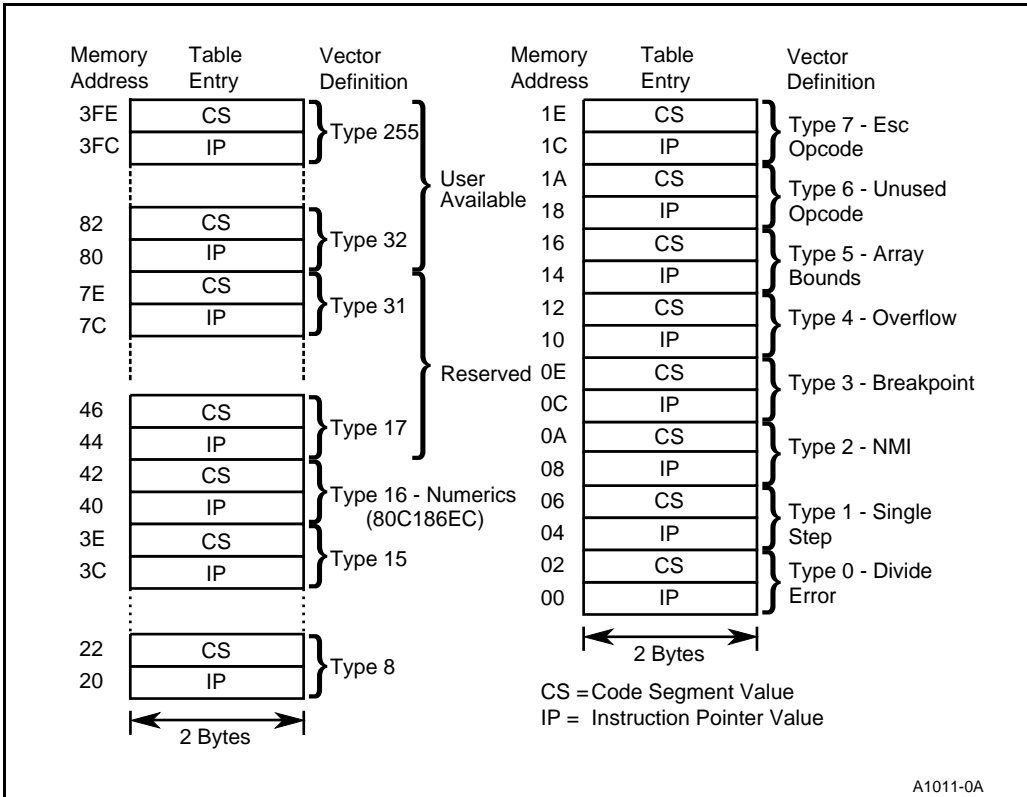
| Memory Address | Table Entry | Vector Definition | |
|---|---|---|---|
| 3FE | CS | Type 255 | User Available |
| 3FC | IP | | |
| 82 | CS | Type 32 | |
| 80 | IP | | |
| 7E | CS | Type 31 | Reserved |
| 7C | IP | | |
| 46 | CS | Type 17 | |
| 44 | IP | | |
| 42 | CS | Type 16 - Numerics (80C186EC) | |
| 40 | IP | | |
| 3E | CS | Type 15 | |
| 3C | IP | | |
| 22 | CS | Type 8 | |
| 20 | IP | | |

2 Bytes

| Memory Address | Table Entry | Vector Definition |
|---|---|---|
| 1E | CS | Type 7 - Esc Opcode |
| 1C | IP | |
| 1A | CS | Type 6 - Unused Opcode |
| 18 | IP | |
| 16 | CS | Type 5 - Array Bounds |
| 14 | IP | |
| 12 | CS | Type 4 - Overflow |
| 10 | IP | |
| 0E | CS | Type 3 - Breakpoint |
| 0C | IP | |
| 0A | CS | Type 2 - NMI |
| 08 | IP | |
| 06 | CS | Type 1 - Single Step |
| 04 | IP | |
| 02 | CS | Type 0 - Divide Error |
| 00 | IP | |

2 Bytes

CS = Code Segment Value
IP = Instruction Pointer Value

A1011-0A